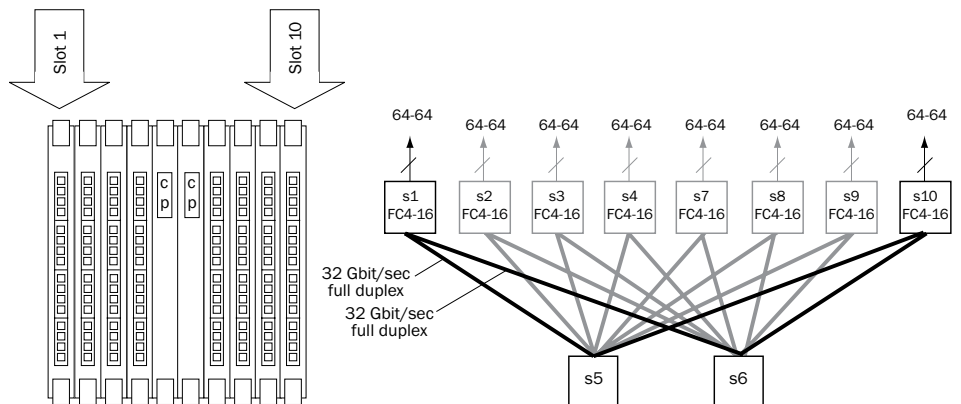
Slot 1

Slot 10

c p

c p

64-64
64-64
64-64
64-64
64-64
64-64
64-64
64-64

s1 FC4-16
s2 FC4-16
s3 FC4-16
s4 FC4-16
s7 FC4-16
s8 FC4-16
s9 FC4-16
s10 FC4-16

32 Gbit/sec full duplex

32 Gbit/sec full duplex

s5

s6